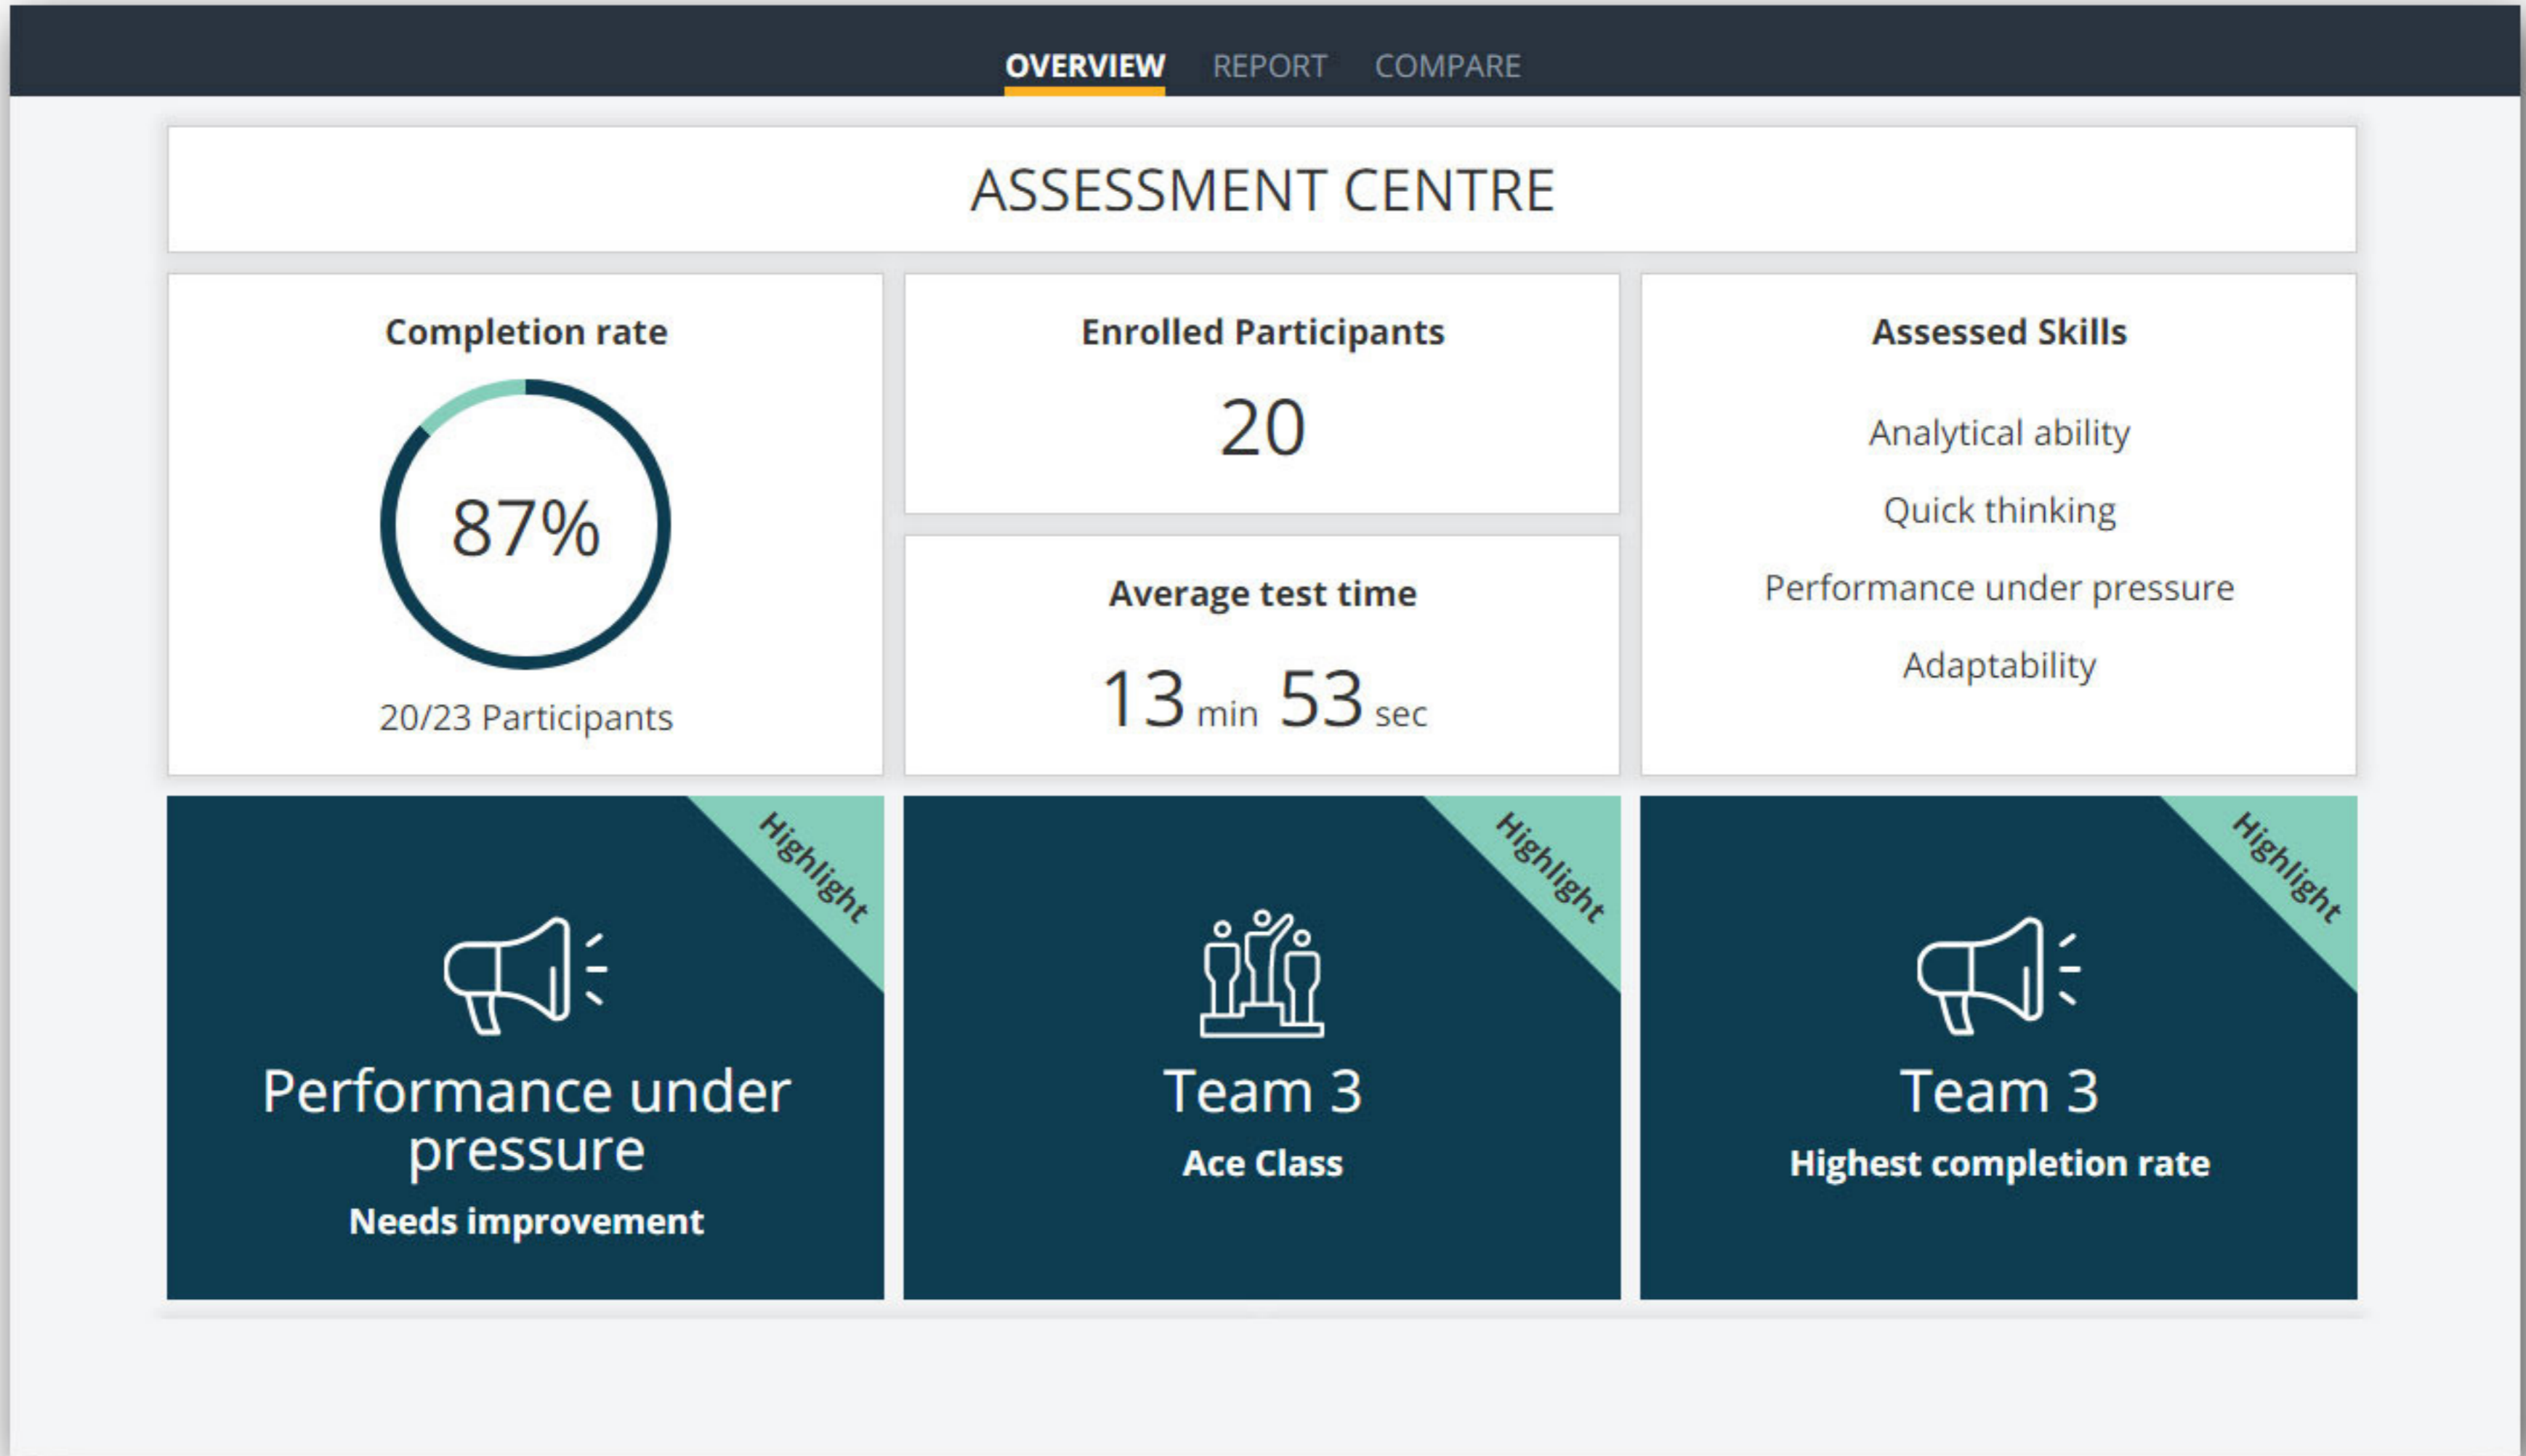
OVERVIEW REPORT COMPARE

ASSESSMENT CENTRE

Completion rate

87%

20/23 Participants

Enrolled Participants

20

Average test time

13 min 53 sec

Assessed Skills

Analytical ability

Quick thinking

Performance under pressure

Adaptability

Highlight

Performance under pressure

Needs improvement

Highlight

Team 3

Ace Class

Highlight

Team 3

Highest completion rate